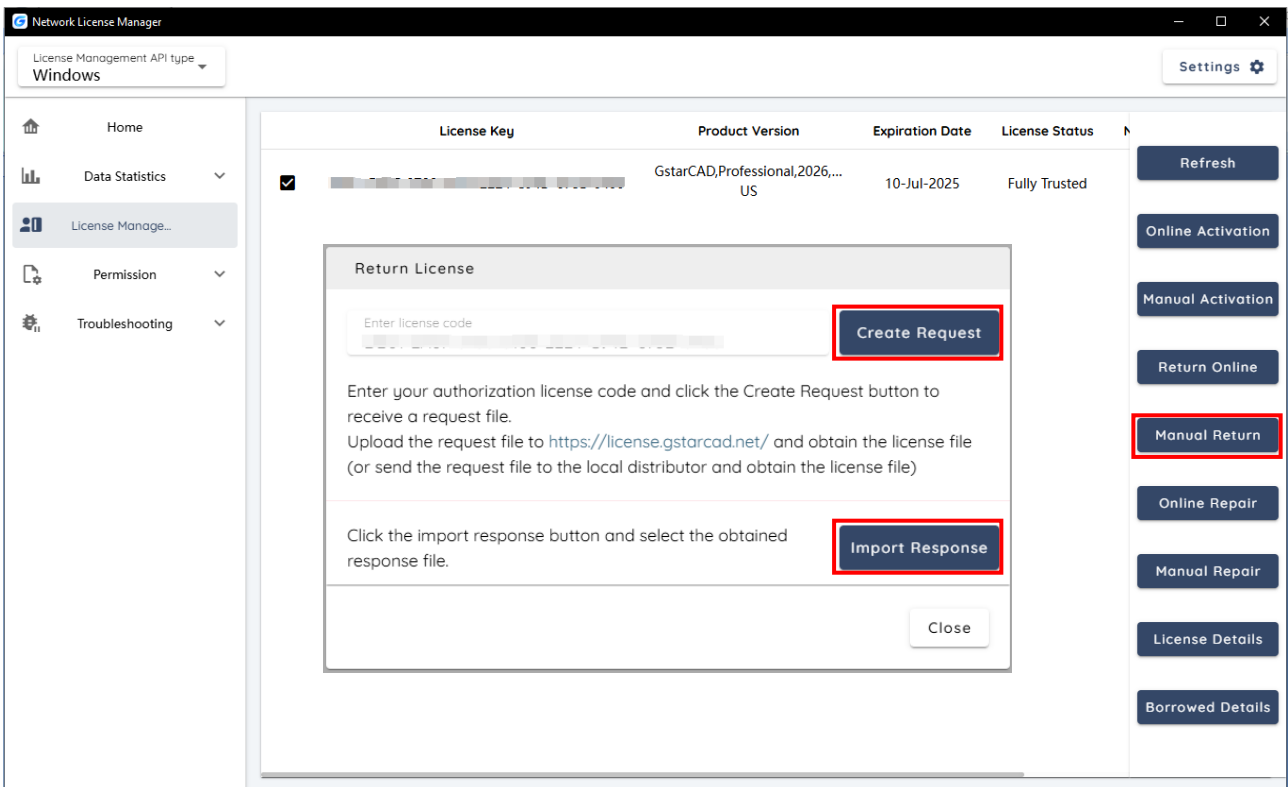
Network License Manager

License Management API type
Windows

Settings

Home
Data Statistics
License Manage...
Permission
Troubleshooting

| | License Key | Product Version | Expiration Date | License Status | N |
|---|---|---|---|---|---|
| ☑ | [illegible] | GstarCAD,Professional,2026,... US | 10-Jul-2025 | Fully Trusted | |

Return License

Enter license code
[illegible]

Create Request

Enter your authorization license code and click the Create Request button to receive a request file.
Upload the request file to https://license.gstarcad.net/ and obtain the license file (or send the request file to the local distributor and obtain the license file)

Click the import response button and select the obtained response file.

Import Response

Close

Refresh
Online Activation
Manual Activation
Return Online
Manual Return
Online Repair
Manual Repair
License Details
Borrowed Details